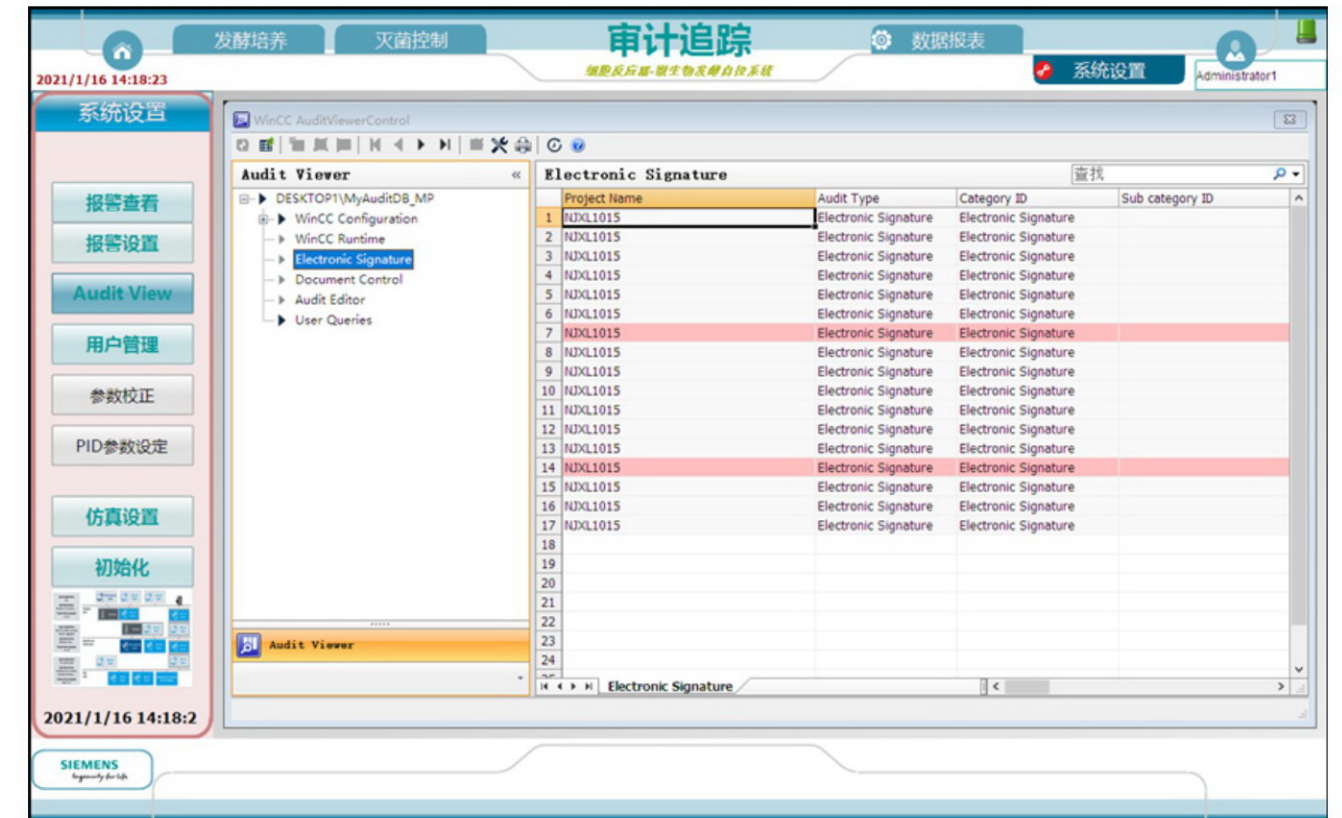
发酵培养
灭菌控制
审计追踪
细胞反应器-微生物发酵自控系统
数据报表
系统设置
Administrator1
2021/1/16 14:18:23

系统设置
报警查看
报警设置
Audit View
用户管理
参数校正
PID参数设定
仿真设置
初始化
2021/1/16 14:18:2

WinCC AuditViewerControl

Audit Viewer
DESKTOP1\MyAuditDB_MP
WinCC Configuration
WinCC Runtime
Electronic Signature
Document Control
Audit Editor
User Queries

Audit Viewer

Electronic Signature
查找

| | Project Name | Audit Type | Category ID | Sub category ID |
|---|---|---|---|---|
| 1 | NJXL1015 | Electronic Signature | Electronic Signature | |
| 2 | NJXL1015 | Electronic Signature | Electronic Signature | |
| 3 | NJXL1015 | Electronic Signature | Electronic Signature | |
| 4 | NJXL1015 | Electronic Signature | Electronic Signature | |
| 5 | NJXL1015 | Electronic Signature | Electronic Signature | |
| 6 | NJXL1015 | Electronic Signature | Electronic Signature | |
| 7 | NJXL1015 | Electronic Signature | Electronic Signature | |
| 8 | NJXL1015 | Electronic Signature | Electronic Signature | |
| 9 | NJXL1015 | Electronic Signature | Electronic Signature | |
| 10 | NJXL1015 | Electronic Signature | Electronic Signature | |
| 11 | NJXL1015 | Electronic Signature | Electronic Signature | |
| 12 | NJXL1015 | Electronic Signature | Electronic Signature | |
| 13 | NJXL1015 | Electronic Signature | Electronic Signature | |
| 14 | NJXL1015 | Electronic Signature | Electronic Signature | |
| 15 | NJXL1015 | Electronic Signature | Electronic Signature | |
| 16 | NJXL1015 | Electronic Signature | Electronic Signature | |
| 17 | NJXL1015 | Electronic Signature | Electronic Signature | |
| 18 | | | | |
| 19 | | | | |
| 20 | | | | |
| 21 | | | | |
| 22 | | | | |
| 23 | | | | |
| 24 | | | | |

Electronic Signature

SIEMENS
Ingenuity for life